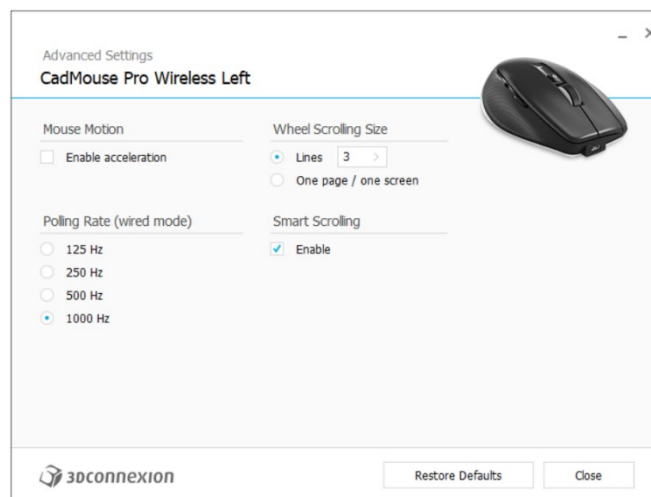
Advanced Settings
CadMouse Pro Wireless Left

_ ×

Mouse Motion

Enable acceleration

Wheel Scrolling Size

Lines 3 >

One page / one screen

Polling Rate (wired mode)

125 Hz

250 Hz

500 Hz

1000 Hz

Smart Scrolling

Enable

3Dconnexion

Restore Defaults

Close